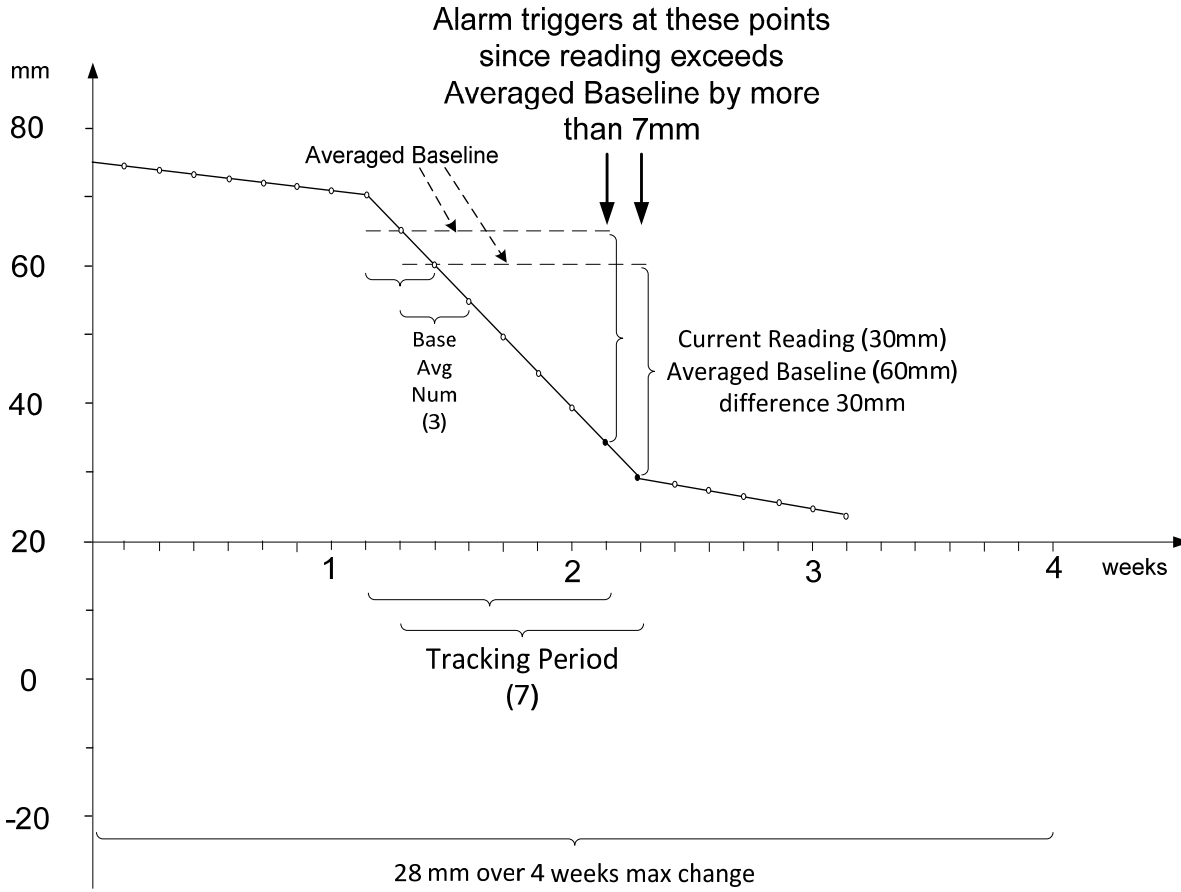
Alarm triggers at these points since reading exceeds Averaged Baseline by more than 7mm

mm

80

Averaged Baseline

60

Base Avg Num (3)

Current Reading (30mm)
Averaged Baseline (60mm)
difference 30mm

40

20

1

2

3

4

weeks

Tracking Period (7)

0

-20

28 mm over 4 weeks max change